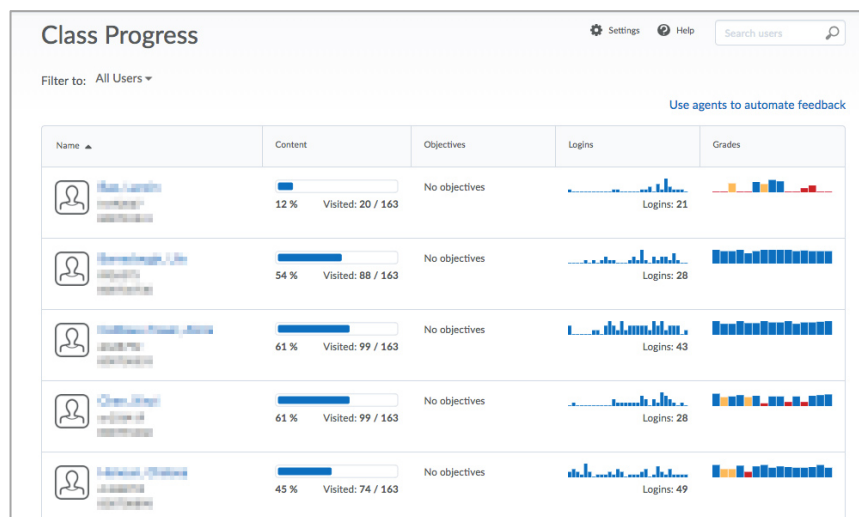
Class Progress

Settings Help Search users

Filter to: All Users

Use agents to automate feedback

| Name | Content | Objectives | Logins | Grades |
|---|---|---|---|---|
| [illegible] | 12 % Visited: 20 / 163 | No objectives | Logins: 21 | |
| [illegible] | 54 % Visited: 88 / 163 | No objectives | Logins: 28 | |
| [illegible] | 61 % Visited: 99 / 163 | No objectives | Logins: 43 | |
| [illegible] | 61 % Visited: 99 / 163 | No objectives | Logins: 28 | |
| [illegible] | 45 % Visited: 74 / 163 | No objectives | Logins: 49 | |